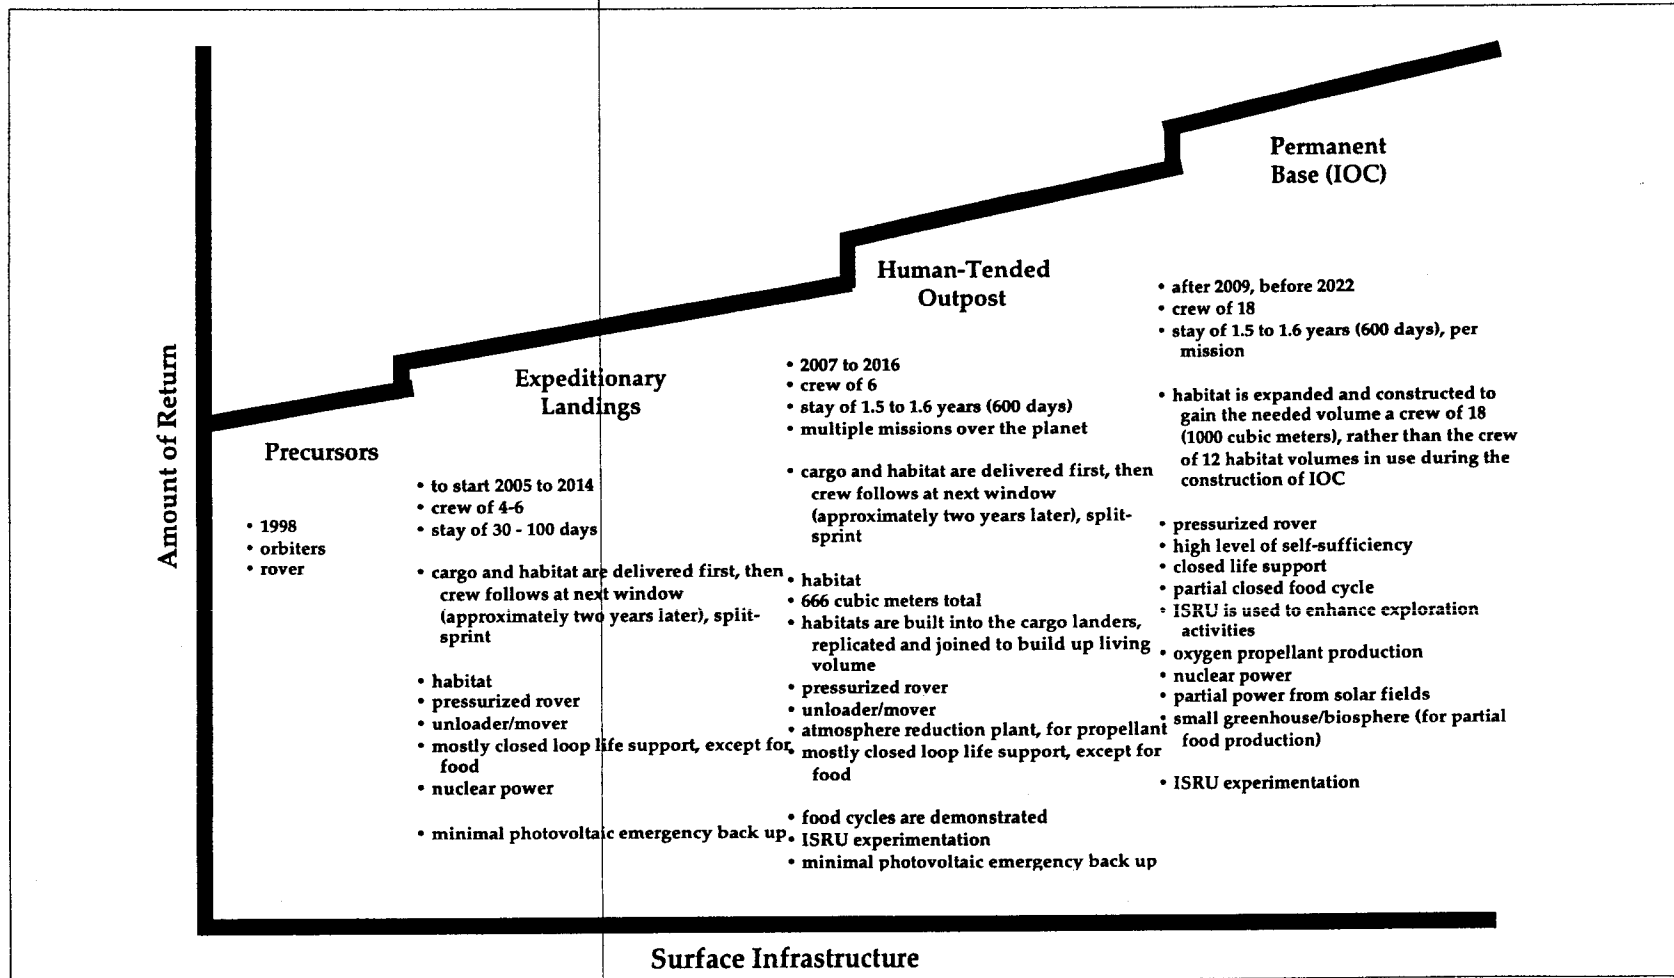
Amount of Return

Precursors

• 1998
• orbiters
• rover

Expeditionary Landings

• to start 2005 to 2014
• crew of 4-6
• stay of 30 - 100 days

• cargo and habitat are delivered first, then crew follows at next window (approximately two years later), split-sprint

• habitat
• pressurized rover
• unloader/mover
• mostly closed loop life support, except for food
• nuclear power

• minimal photovoltaic emergency back up

Human-Tended Outpost

• 2007 to 2016
• crew of 6
• stay of 1.5 to 1.6 years (600 days)
• multiple missions over the planet

• cargo and habitat are delivered first, then crew follows at next window (approximately two years later), split-sprint

• habitat
• 666 cubic meters total
• habitats are built into the cargo landers, replicated and joined to build up living volume
• pressurized rover
• unloader/mover
• atmosphere reduction plant, for propellant
• mostly closed loop life support, except for food

• food cycles are demonstrated
• ISRU experimentation
• minimal photovoltaic emergency back up

Permanent Base (IOC)

• after 2009, before 2022
• crew of 18
• stay of 1.5 to 1.6 years (600 days), per mission

• habitat is expanded and constructed to gain the needed volume a crew of 18 (1000 cubic meters), rather than the crew of 12 habitat volumes in use during the construction of IOC

• pressurized rover
• high level of self-sufficiency
• closed life support
• partial closed food cycle
• ISRU is used to enhance exploration activities
• oxygen propellant production
• nuclear power
• partial power from solar fields
• small greenhouse/biosphere (for partial food production)

• ISRU experimentation

Surface Infrastructure